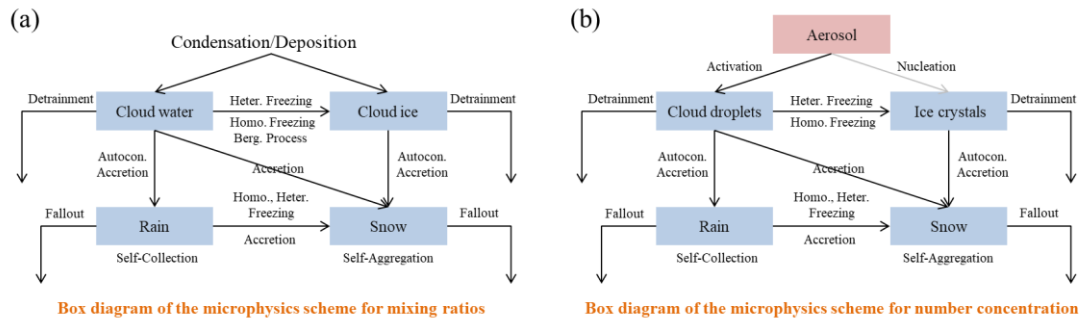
(a)

Condensation/Deposition

Detrainment

Cloud water

Heter. Freezing

Cloud ice

Detrainment

Homo. Freezing

Berg. Process

Autocon.

Accretion

Accretion

Autocon.

Accretion

Fallout

Rain

Homo., Heter. Freezing

Snow

Fallout

Accretion

Self-Collection

Self-Aggregation

Box diagram of the microphysics scheme for mixing ratios

(b)

Aerosol

Activation

Nucleation

Detrainment

Cloud droplets

Heter. Freezing

Ice crystals

Detrainment

Homo. Freezing

Autocon.

Accretion

Accretion

Autocon.

Accretion

Fallout

Rain

Homo., Heter. Freezing

Snow

Fallout

Accretion

Self-Collection

Self-Aggregation

Box diagram of the microphysics scheme for number concentration